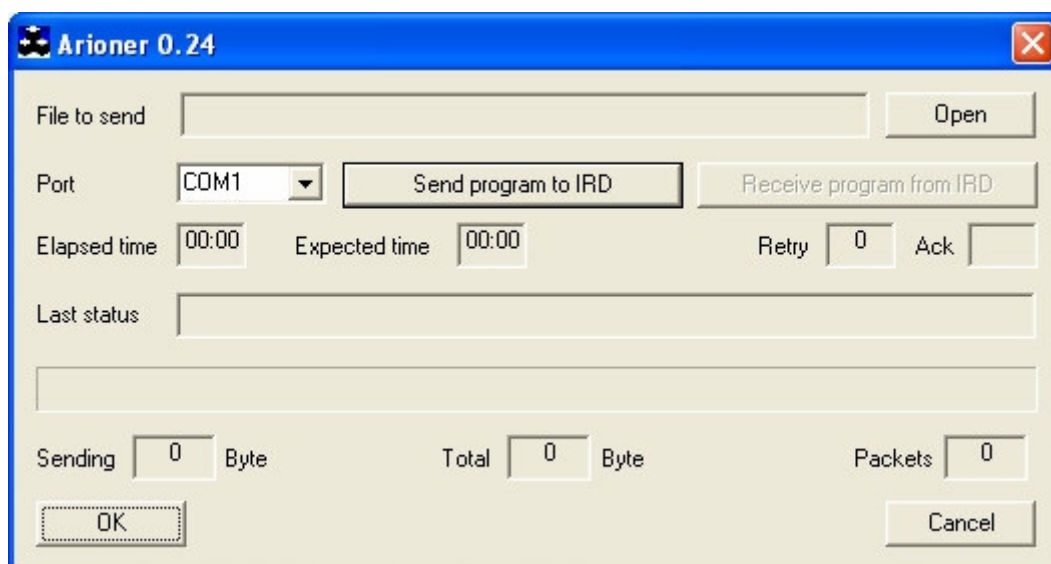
Arioner 0.24

File to send
Open

Port COM1
Send program to IRD
Receive program from IRD

Elapsed time 00:00
Expected time 00:00
Retry 0
Ack

Last status

Sending 0 Byte
Total 0 Byte
Packets 0

OK
Cancel